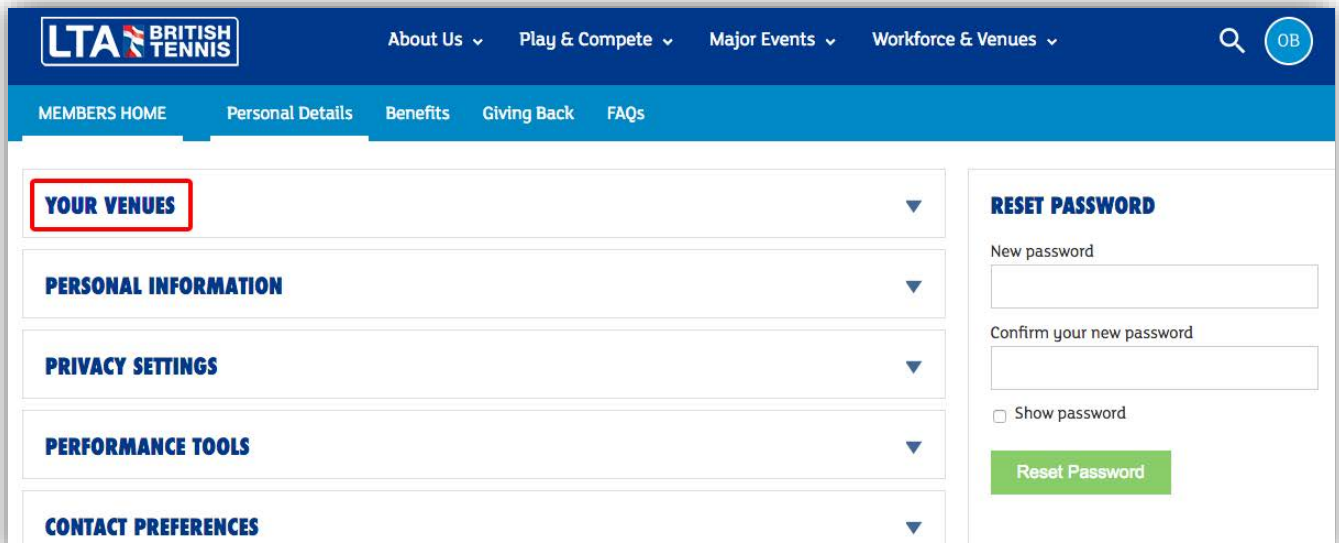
LTA BRITISH TENNIS

About Us
Play & Compete
Major Events
Workforce & Venues
OB

MEMBERS HOME
Personal Details
Benefits
Giving Back
FAQs

YOUR VENUES

PERSONAL INFORMATION

PRIVACY SETTINGS

PERFORMANCE TOOLS

CONTACT PREFERENCES

RESET PASSWORD

New password

Confirm your new password

Show password

Reset Password